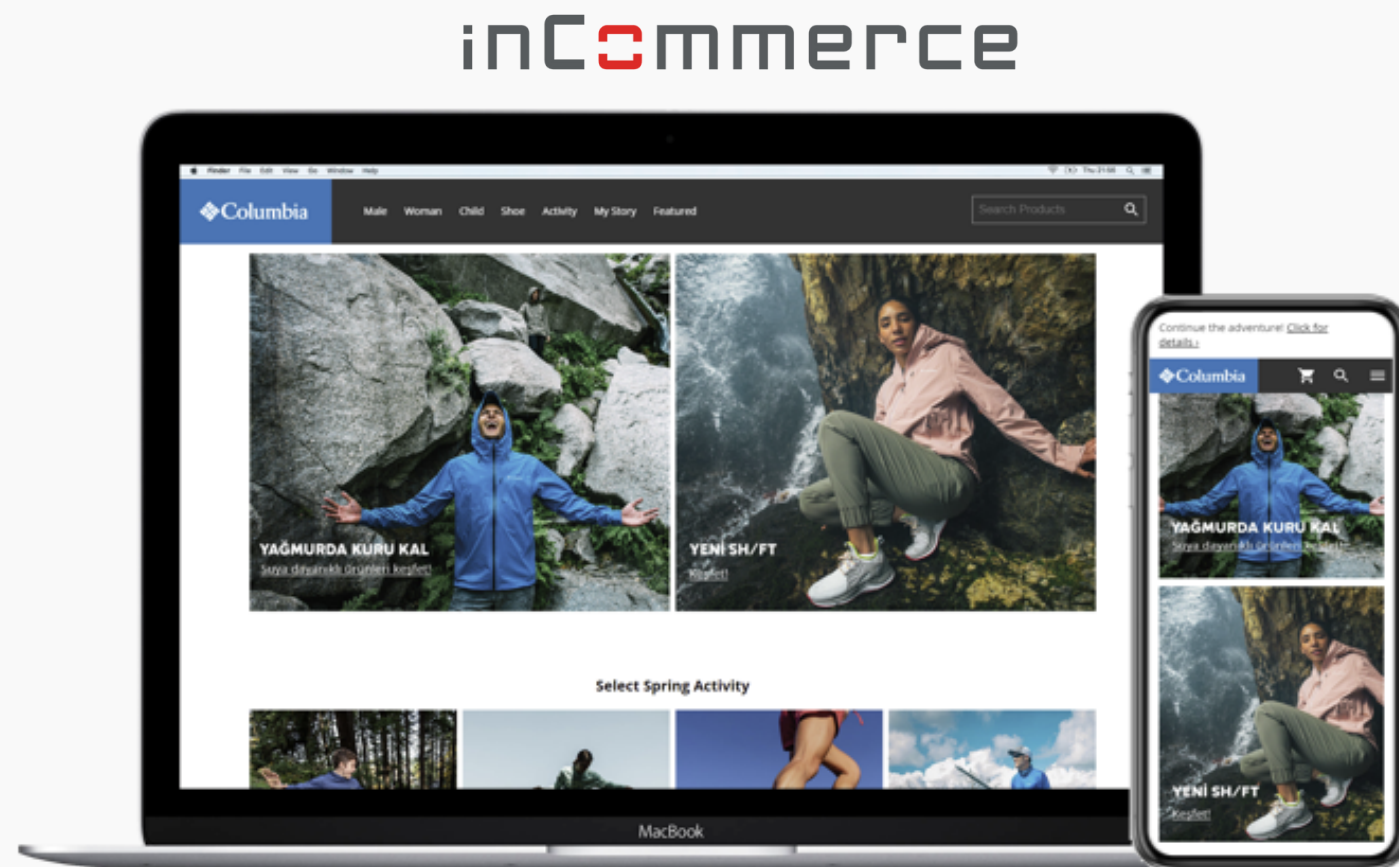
inCommerce

Finder File Edit View Go Window Help

Columbia

Male Woman Child Shoe Activity My Story Featured

Search Products

YAĞMURDA KURU KAL
Suya dayanıklı ürünleri keşfet!

YENİ SH/FT
Keşfet!

Select Spring Activity

MacBook

Continue the adventure! Click for details ›

Columbia

YAĞMURDA KURU KAL
Suya dayanıklı ürünleri keşfet!

YENİ SH/FT
Keşfet!